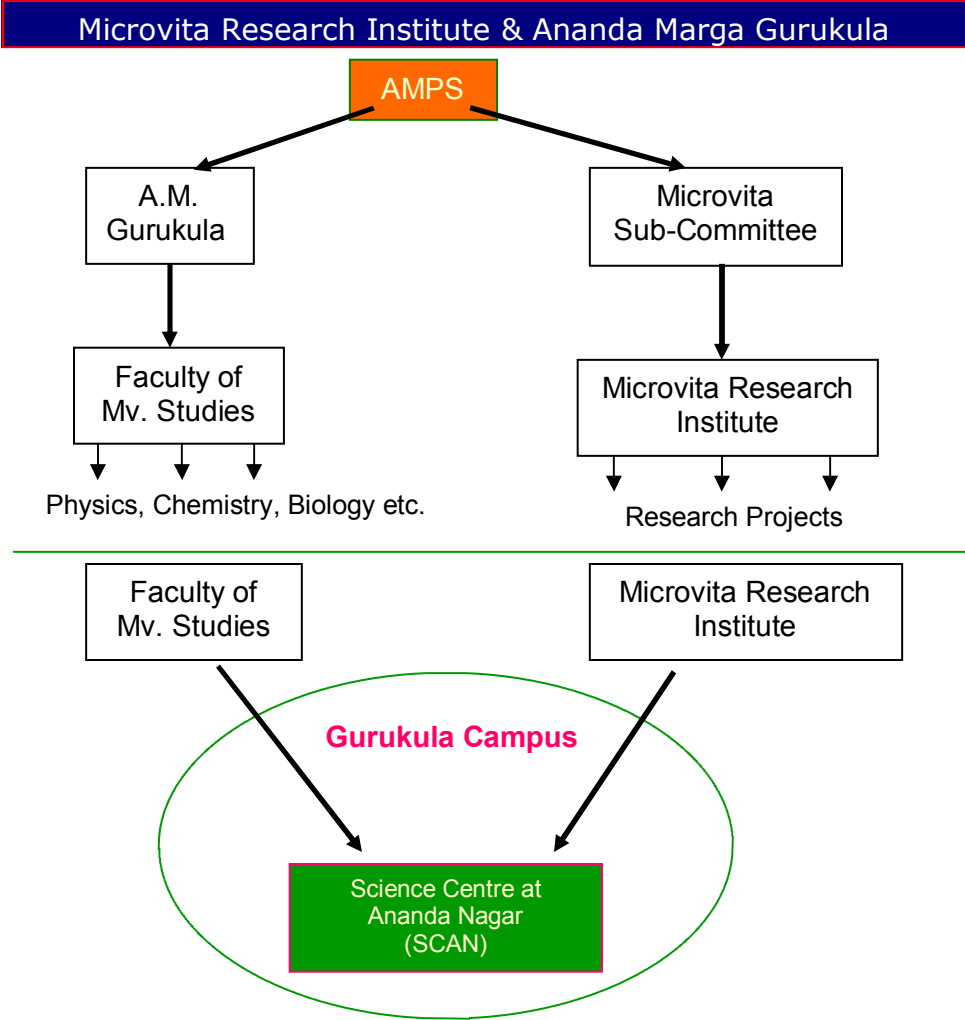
Microvita Research Institute & Ananda Marga Gurukula

AMPS

A.M. Gurukula

Microvita Sub-Committee

Faculty of Mv. Studies

Microvita Research Institute

Physics, Chemistry, Biology etc.

Research Projects

Faculty of Mv. Studies

Microvita Research Institute

Gurukula Campus

Science Centre at Ananda Nagar (SCAN)